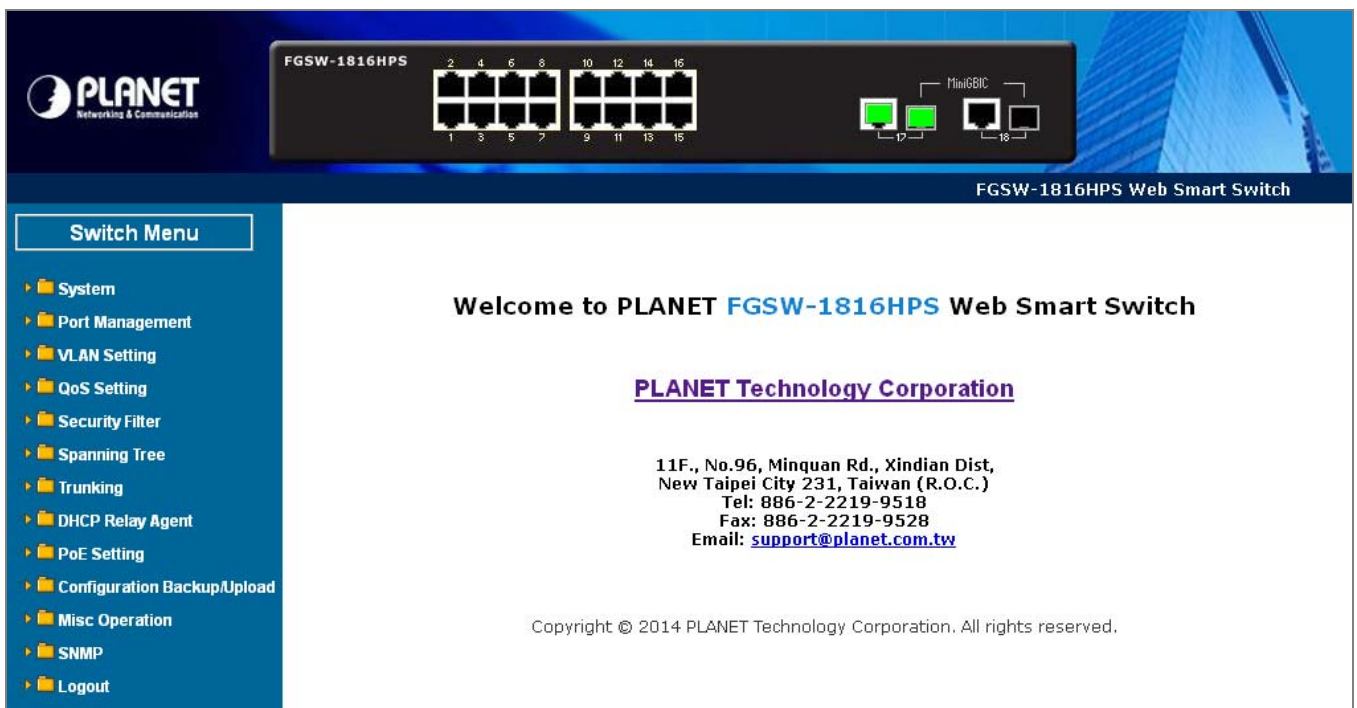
PLANET
Networking & Communication

FGSW-1816HPS

2 4 6 8 10 12 14 16

1 3 5 7 9 11 13 15

MiniGBIC

17 18

FGSW-1816HPS Web Smart Switch

Switch Menu

System
Port Management
VLAN Setting
QoS Setting
Security Filter
Spanning Tree
Trunking
DHCP Relay Agent
PoE Setting
Configuration Backup/Upload
Misc Operation
SNMP
Logout

Welcome to PLANET FGSW-1816HPS Web Smart Switch

PLANET Technology Corporation

11F., No.96, Minquan Rd., Xindian Dist,
New Taipei City 231, Taiwan (R.O.C.)
Tel: 886-2-2219-9518
Fax: 886-2-2219-9528
Email: support@planet.com.tw

Copyright © 2014 PLANET Technology Corporation. All rights reserved.